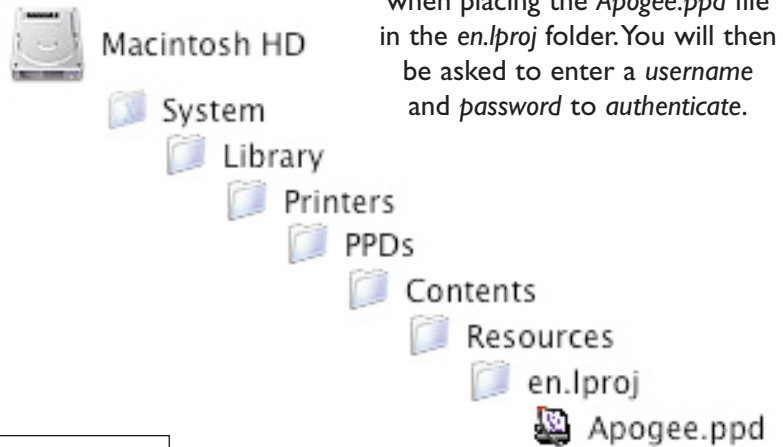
Macintosh HD

when placing the *Apogee.ppd* file in the *en.lproj* folder. You will then be asked to enter a *username* and *password* to *authenticate*.

System

Library

Printers

PPDs

Contents

Resources

en.lproj

Apogee.ppd